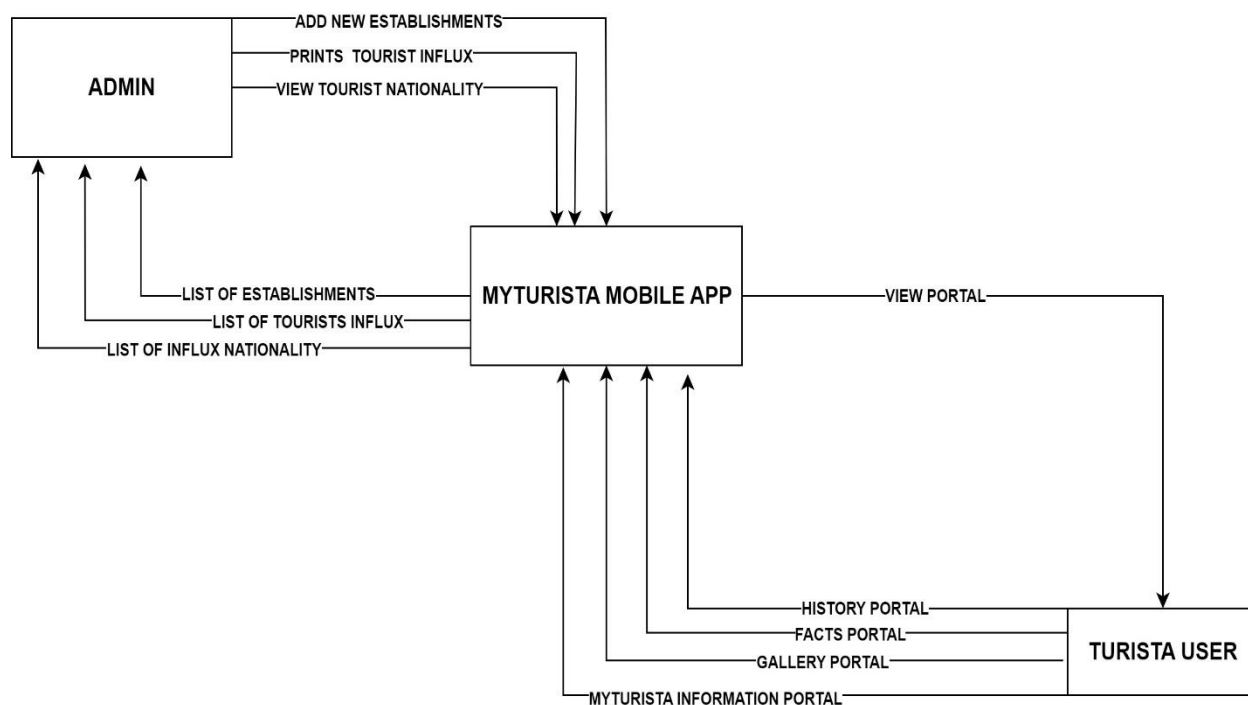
ADMIN

ADD NEW ESTABLISHMENTS

PRINTS TOURIST INFLUX

VIEW TOURIST NATIONALITY

LIST OF ESTABLISHMENTS

LIST OF TOURISTS INFLUX

LIST OF INFLUX NATIONALITY

MYTURISTA MOBILE APP

VIEW PORTAL

HISTORY PORTAL

FACTS PORTAL

GALLERY PORTAL

MYTURISTA INFORMATION PORTAL

TURISTA USER